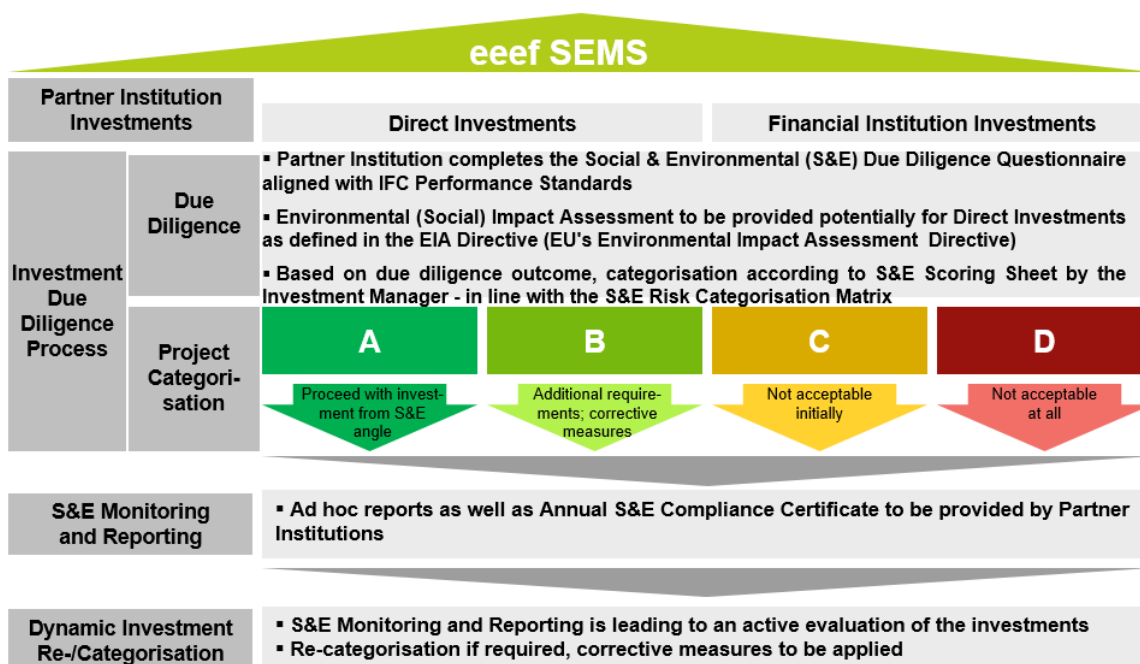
eeef SEMS

Partner Institution Investments

Direct Investments

Financial Institution Investments

Investment Due Diligence Process

Due Diligence

▪ Partner Institution completes the Social & Environmental (S&E) Due Diligence Questionnaire aligned with IFC Performance Standards

▪ Environmental (Social) Impact Assessment to be provided potentially for Direct Investments as defined in the EIA Directive (EU's Environmental Impact Assessment Directive)

▪ Based on due diligence outcome, categorisation according to S&E Scoring Sheet by the Investment Manager - in line with the S&E Risk Categorisation Matrix

Project Categorisation

A

B

C

D

Proceed with investment from S&E angle

Additional requirements; corrective measures

Not acceptable initially

Not acceptable at all

S&E Monitoring and Reporting

▪ Ad hoc reports as well as Annual S&E Compliance Certificate to be provided by Partner Institutions

Dynamic Investment Re-/Categorisation

▪ S&E Monitoring and Reporting is leading to an active evaluation of the investments
▪ Re-categorisation if required, corrective measures to be applied